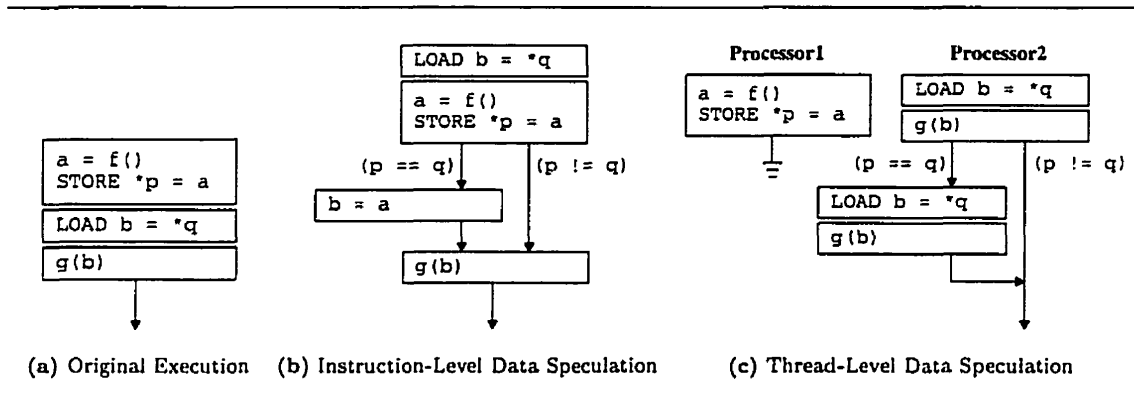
a = f()
STORE *p = a

LOAD b = *q

g(b)

(a) Original Execution

LOAD b = *q

a = f()
STORE *p = a

(p == q)

(p != q)

b = a

g(b)

(b) Instruction-Level Data Speculation

Processor1

a = f()
STORE *p = a

Processor2

LOAD b = *q

g(b)

(p == q)

(p != q)

LOAD b = *q

g(b)

(c) Thread-Level Data Speculation